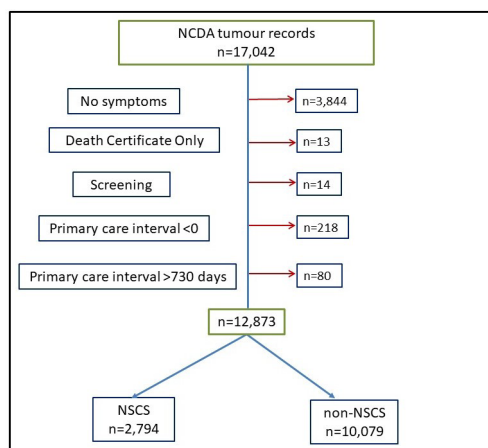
NCDA tumour records
n=17,042

No symptoms
n=3,844

Death Certificate Only
n=13

Screening
n=14

Primary care interval <0
n=218

Primary care interval >730 days
n=80

n=12,873

NSCS
n=2,794

non-NSCS
n=10,079